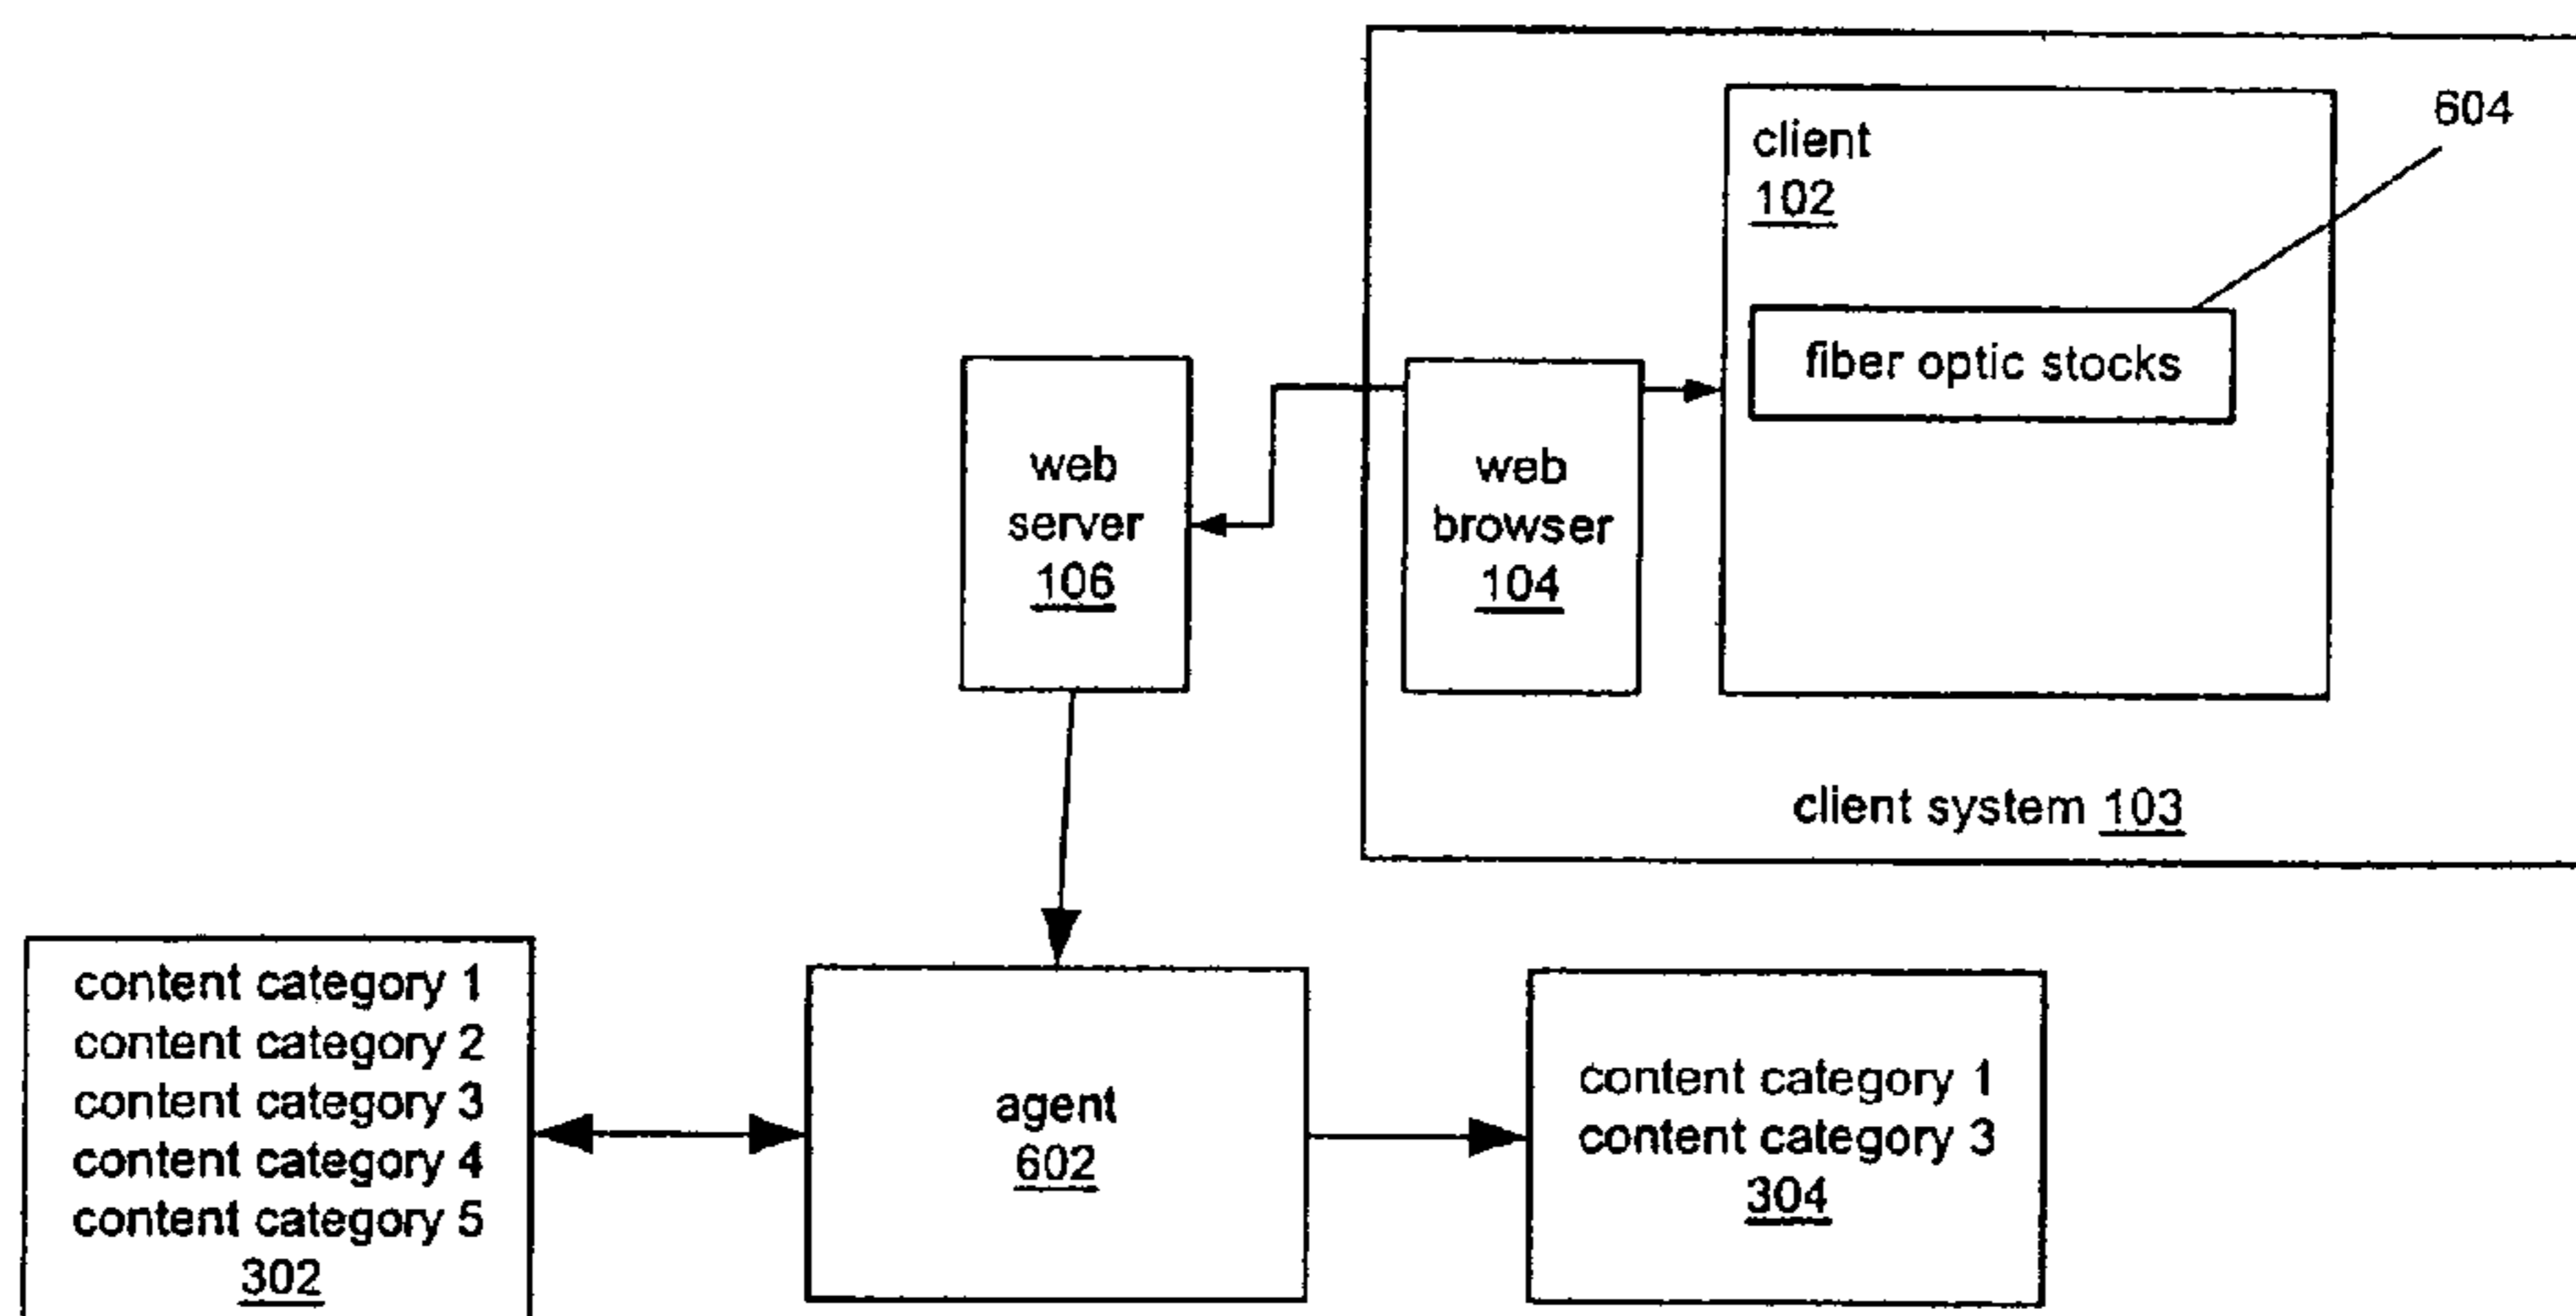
client
102

604

fiber optic stocks

web server
106

web browser
104

client system 103

content category 1
content category 2
content category 3
content category 4
content category 5
302

agent
602

content category 1
content category 3
304